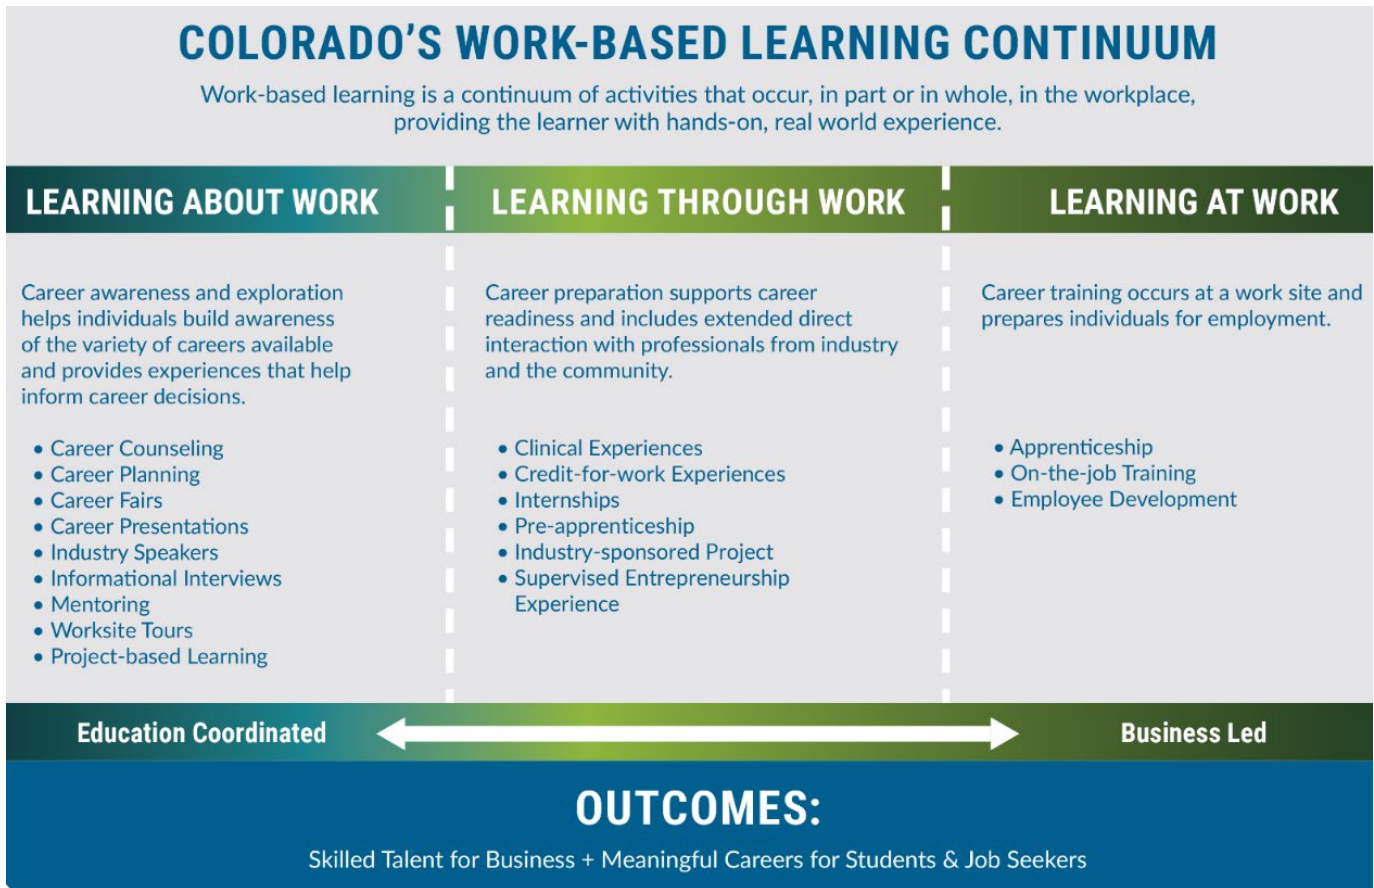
COLORADO'S WORK-BASED LEARNING CONTINUUM

Work-based learning is a continuum of activities that occur, in part or in whole, in the workplace, providing the learner with hands-on, real world experience.

LEARNING ABOUT WORK

Career awareness and exploration helps individuals build awareness of the variety of careers available and provides experiences that help inform career decisions.

• Career Counseling
• Career Planning
• Career Fairs
• Career Presentations
• Industry Speakers
• Informational Interviews
• Mentoring
• Worksite Tours
• Project-based Learning

LEARNING THROUGH WORK

Career preparation supports career readiness and includes extended direct interaction with professionals from industry and the community.

• Clinical Experiences
• Credit-for-work Experiences
• Internships
• Pre-apprenticeship
• Industry-sponsored Project
• Supervised Entrepreneurship Experience

LEARNING AT WORK

Career training occurs at a work site and prepares individuals for employment.

• Apprenticeship
• On-the-job Training
• Employee Development

Education Coordinated

Business Led

OUTCOMES:

Skilled Talent for Business + Meaningful Careers for Students & Job Seekers